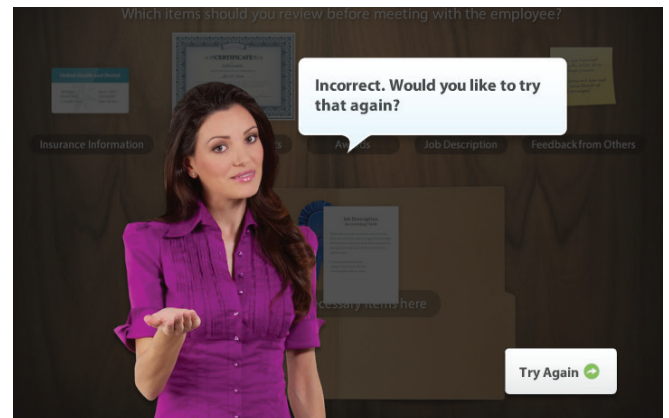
Which items should you review before meeting with the employee?

CERTIFICATE

Insurance Information

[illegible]s

Awards

Job Description

Feedback from Others

Incorrect. Would you like to try that again?

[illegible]cessary items here

Try Again